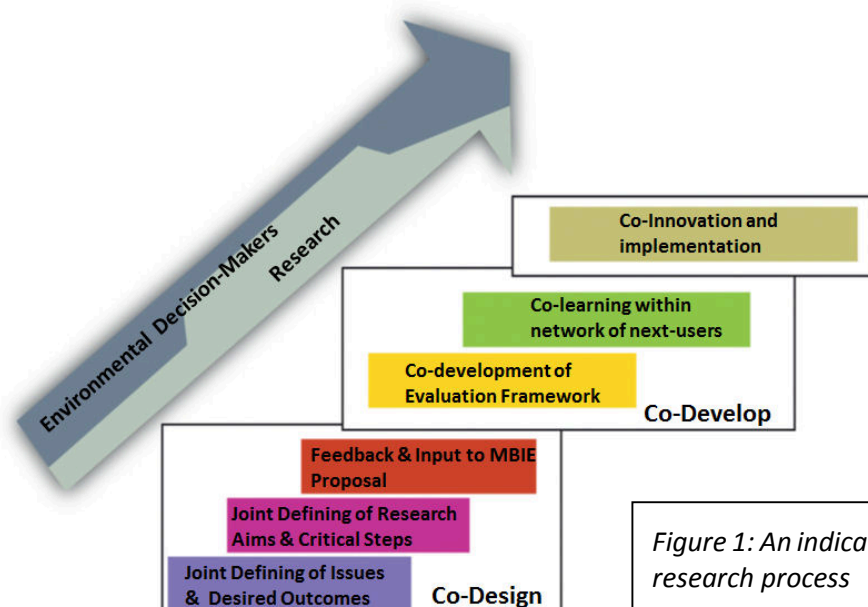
Environmental Decision-Makers

Research

Co-Innovation and implementation

Co-learning within network of next-users

Co-development of Evaluation Framework

Co-Develop

Feedback & Input to MBIE Proposal

Joint Defining of Research Aims & Critical Steps

Joint Defining of Issues & Desired Outcomes

Co-Design

Figure 1: An indica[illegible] research process